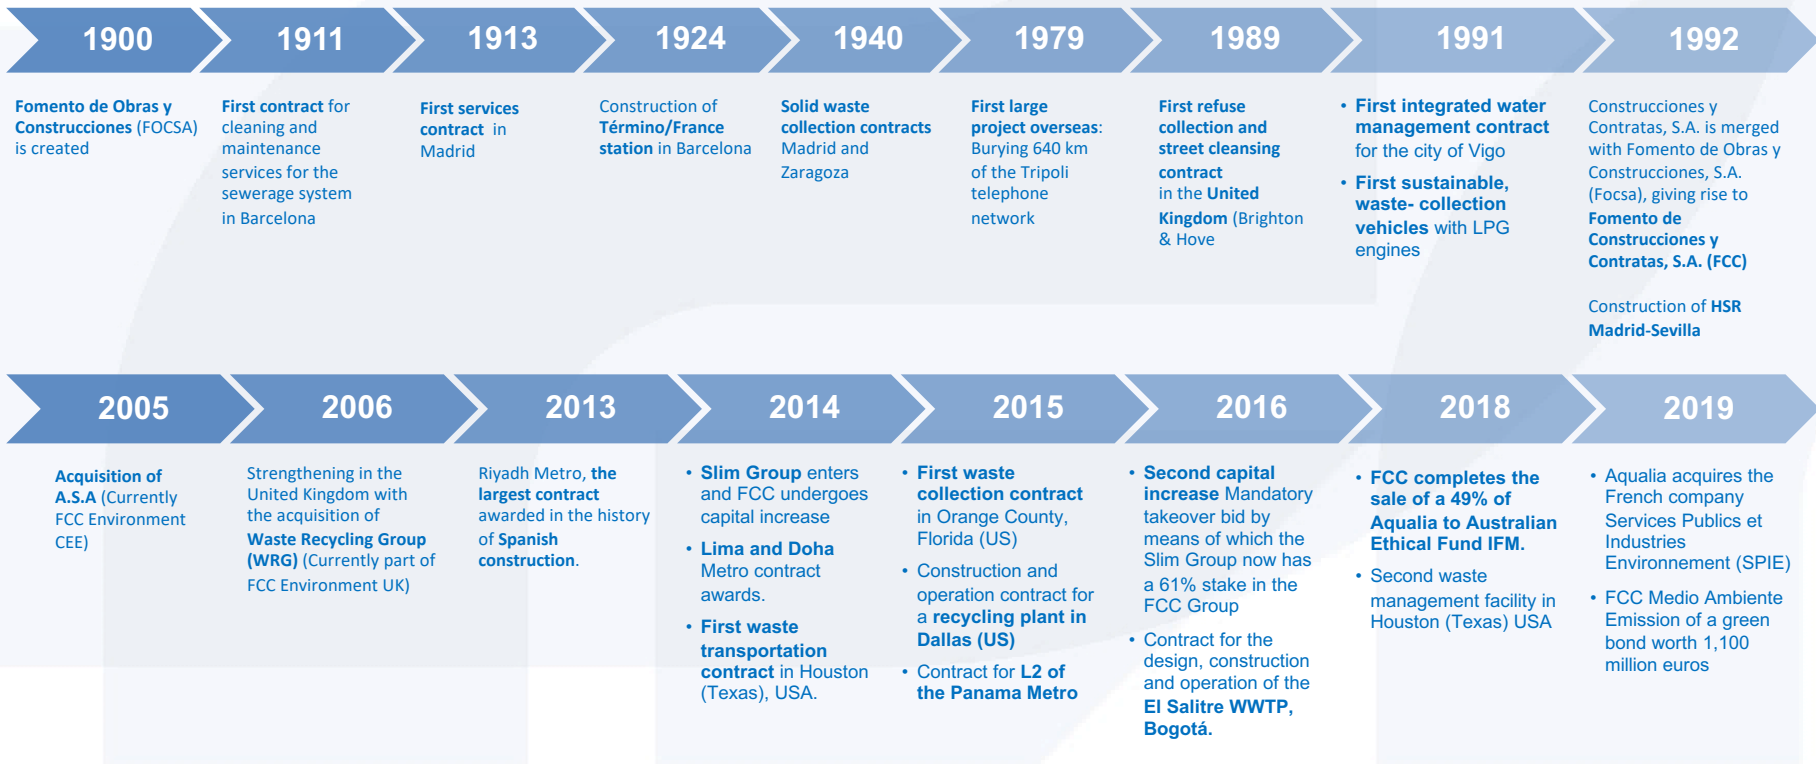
1900

Fomento de Obras y Construcciones (FOCSA) is created

1911

First contract for cleaning and maintenance services for the sewerage system in Barcelona

1913

First services contract in Madrid

1924

Construction of Término/France station in Barcelona

1940

Solid waste collection contracts Madrid and Zaragoza

1979

First large project overseas: Burying 640 km of the Tripoli telephone network

1989

First refuse collection and street cleansing contract in the United Kingdom (Brighton & Hove

1991

• First integrated water management contract for the city of Vigo
• First sustainable, waste- collection vehicles with LPG engines

1992

Construcciones y Contratas, S.A. is merged with Fomento de Obras y Construcciones, S.A. (Focsa), giving rise to Fomento de Construcciones y Contratas, S.A. (FCC)

Construction of HSR Madrid-Sevilla

2005

Acquisition of A.S.A (Currently FCC Environment CEE)

2006

Strengthening in the United Kingdom with the acquisition of Waste Recycling Group (WRG) (Currently part of FCC Environment UK)

2013

Riyadh Metro, the largest contract awarded in the history of Spanish construction.

2014

• Slim Group enters and FCC undergoes capital increase
• Lima and Doha Metro contract awards.
• First waste transportation contract in Houston (Texas), USA.

2015

• First waste collection contract in Orange County, Florida (US)
• Construction and operation contract for a recycling plant in Dallas (US)
• Contract for L2 of the Panama Metro

2016

• Second capital increase Mandatory takeover bid by means of which the Slim Group now has a 61% stake in the FCC Group
• Contract for the design, construction and operation of the El Salitre WWTP, Bogotá.

2018

• FCC completes the sale of a 49% of Aqualia to Australian Ethical Fund IFM.
• Second waste management facility in Houston (Texas) USA

2019

• Aqualia acquires the French company Services Publics et Industries Environnement (SPIE)
• FCC Medio Ambiente Emission of a green bond worth 1,100 million euros